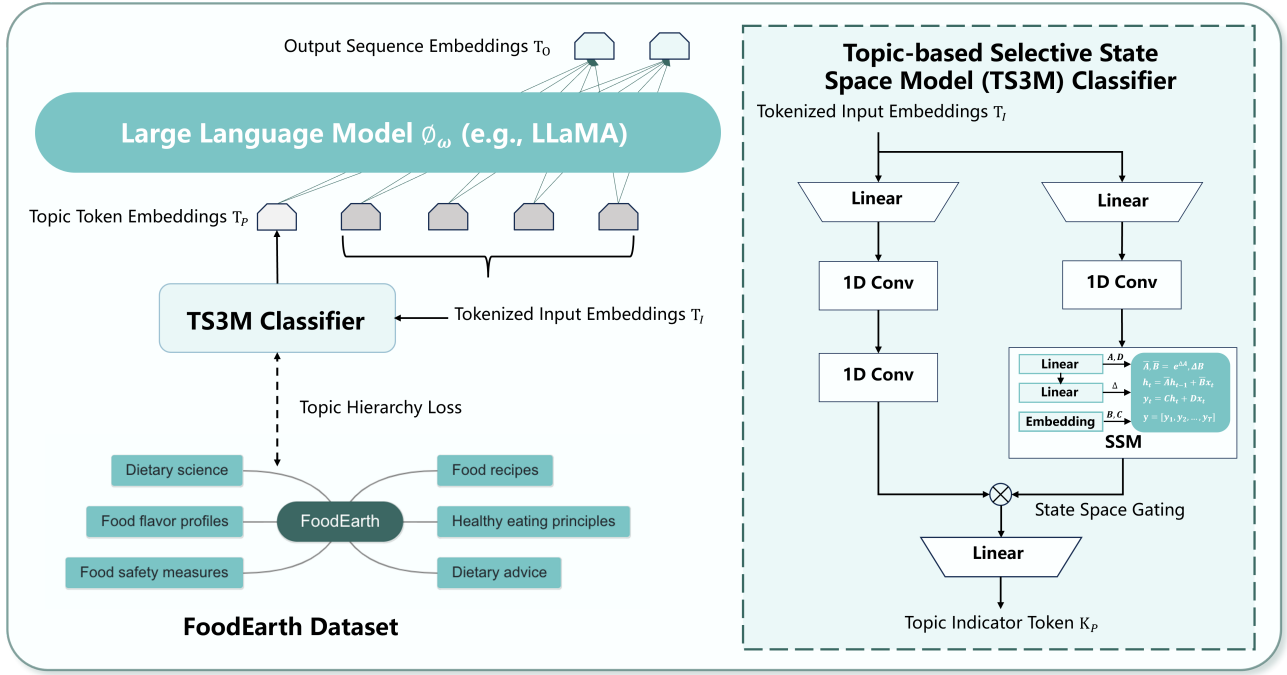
Output Sequence Embeddings $T_O$

Large Language Model $\emptyset_\omega$ (e.g., LLaMA)

Topic Token Embeddings $T_P$

TS3M Classifier

Tokenized Input Embeddings $T_I$

Topic Hierarchy Loss

Dietary science

Food flavor profiles

Food safety measures

FoodEarth

Food recipes

Healthy eating principles

Dietary advice

FoodEarth Dataset

Topic-based Selective State Space Model (TS3M) Classifier

Tokenized Input Embeddings $T_I$

Linear

Linear

1D Conv

1D Conv

1D Conv

Linear

Linear

Embedding

$A, D$

$\Delta$

$B, C$

$\bar{A}, \bar{B} = e^{\Delta A}, \Delta B$

$h_t = \bar{A}h_{t-1} + \bar{B}x_t$

$y_t = Ch_t + Dx_t$

$y = [y_1, y_2, ..., y_T]$

SSM

State Space Gating

Linear

Topic Indicator Token $K_P$